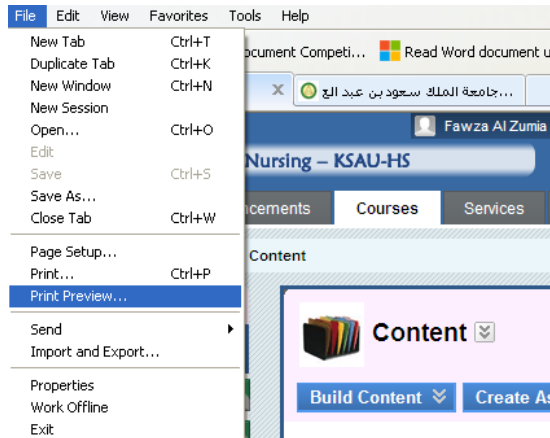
File Edit View Favorites Tools Help

New Tab Ctrl+T
Duplicate Tab Ctrl+K
New Window Ctrl+N
New Session
Open... Ctrl+O
Edit
Save Ctrl+S
Save As...
Close Tab Ctrl+W

Page Setup...
Print... Ctrl+P
Print Preview...

Send
Import and Export...

Properties
Work Offline
Exit

ocument Competi... Read Word document u

X ...جامعة الملك سعود بن عبد الع

Fawza Al Zumia

Nursing – KSAU-HS

ncements Courses Services

Content

Content

Build Content Create As